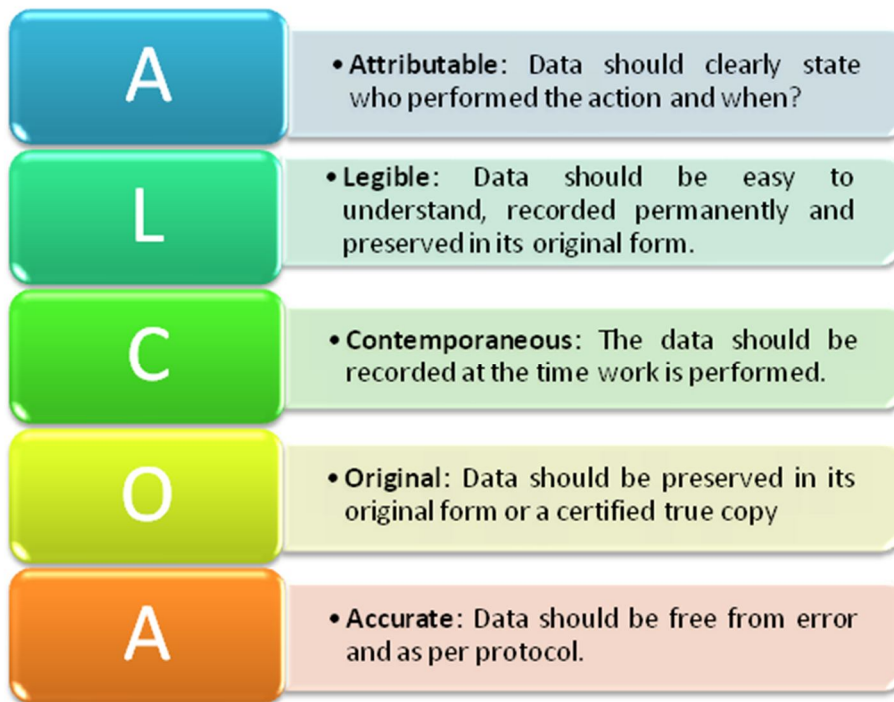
A

• **Attributable**: Data should clearly state who performed the action and when?

L

• **Legible**: Data should be easy to understand, recorded permanently and preserved in its original form.

C

• **Contemporaneous**: The data should be recorded at the time work is performed.

O

• **Original**: Data should be preserved in its original form or a certified true copy

A

• **Accurate**: Data should be free from error and as per protocol.